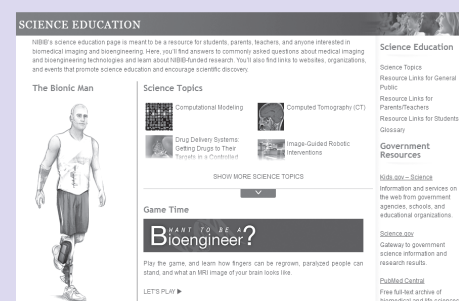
SCIENCE EDUCATION

NIBIB's science education page is meant to be a resource for students, parents, teachers, and anyone interested in biomedical imaging and bioengineering. Here, you'll find answers to commonly asked questions about medical imaging and bioengineering technologies and learn about NIBIB-funded research. You'll also find links to websites, organizations, and events that promote science education and encourage scientific discovery.

The Bionic Man

Science Topics

Computational Modeling

Computed Tomography (CT)

Drug Delivery Systems: Getting Drugs to Their Targets in a Controlled

Image-Guided Robotic Interventions

SHOW MORE SCIENCE TOPICS

Game Time

WANT TO BE A Bioengineer?

Play the game, and learn how fingers can be regrown, paralyzed people can stand, and what an MRI image of your brain looks like.

LET'S PLAY ▸

Science Education

Science Topics

Resource Links for General Public

Resource Links for Parents/Teachers

Resource Links for Students

Glossary

Government Resources

Kids.gov – Science

Information and services on the web from government agencies, schools, and educational organizations.

Science.gov

Gateway to government science information and research results.

PubMed Central

Free full-text archive of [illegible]